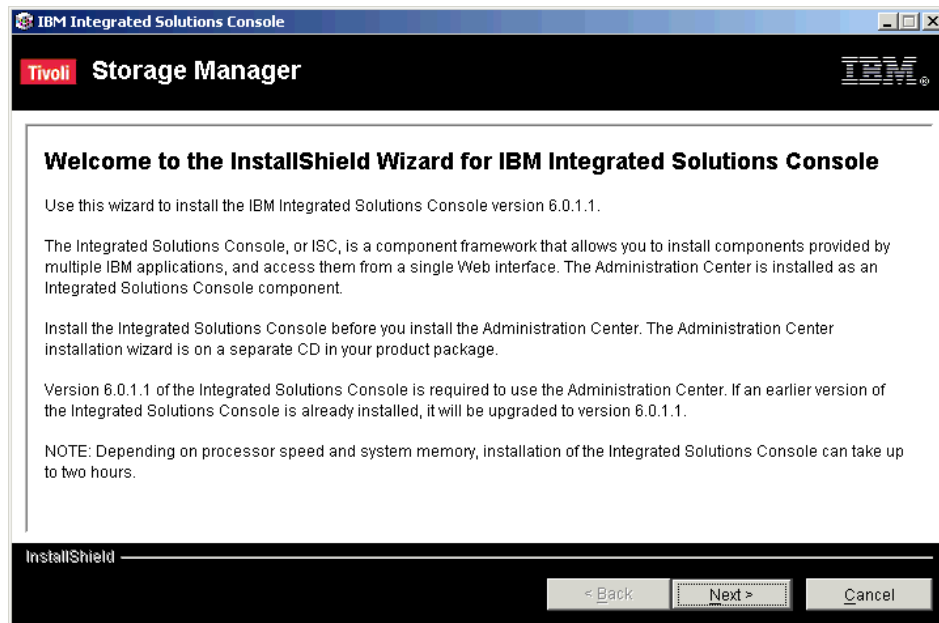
IBM Integrated Solutions Console

Tivoli Storage Manager

IBM.

Welcome to the InstallShield Wizard for IBM Integrated Solutions Console

Use this wizard to install the IBM Integrated Solutions Console version 6.0.1.1.

The Integrated Solutions Console, or ISC, is a component framework that allows you to install components provided by multiple IBM applications, and access them from a single Web interface. The Administration Center is installed as an Integrated Solutions Console component.

Install the Integrated Solutions Console before you install the Administration Center. The Administration Center installation wizard is on a separate CD in your product package.

Version 6.0.1.1 of the Integrated Solutions Console is required to use the Administration Center. If an earlier version of the Integrated Solutions Console is already installed, it will be upgraded to version 6.0.1.1.

NOTE: Depending on processor speed and system memory, installation of the Integrated Solutions Console can take up to two hours.

InstallShield

< Back

Next >

Cancel